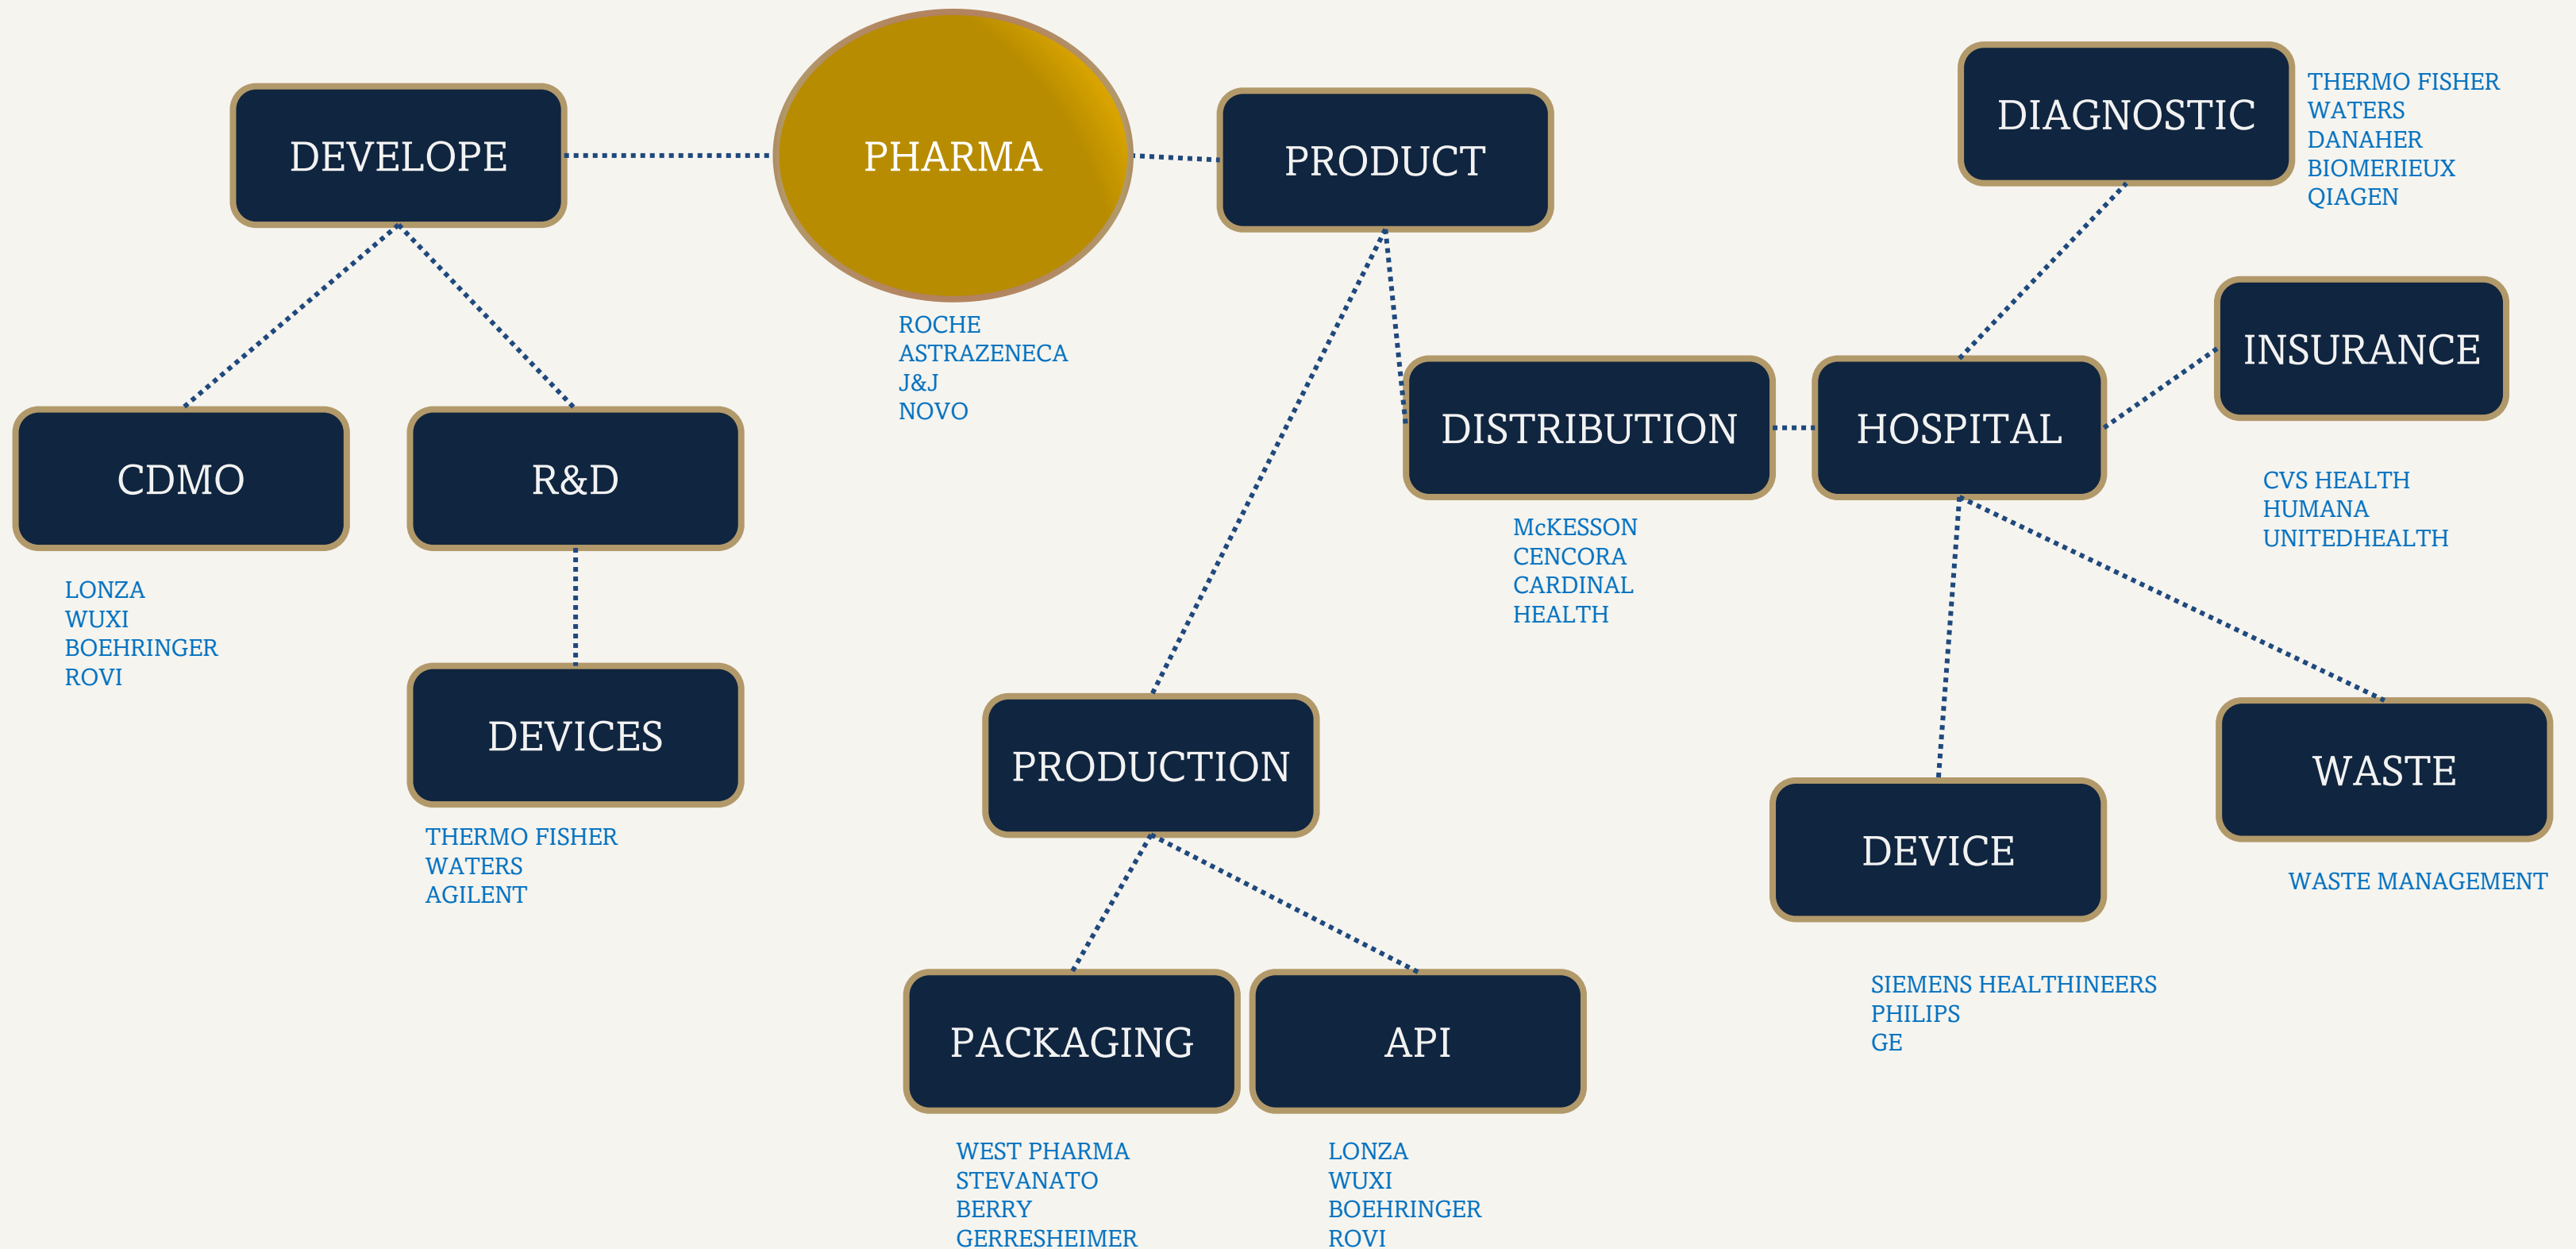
DEVELOPE

PHARMA

ROCHE
ASTRAZENECA
J&J
NOVO

PRODUCT

DIAGNOSTIC

THERMO FISHER
WATERS
DANAHER
BIOMERIEUX
QIAGEN

CDMO

LONZA
WUXI
BOEHRINGER
ROVI

R&D

DEVICES

THERMO FISHER
WATERS
AGILENT

DISTRIBUTION

McKESSON
CENCORA
CARDINAL
HEALTH

HOSPITAL

INSURANCE

CVS HEALTH
HUMANA
UNITEDHEALTH

PRODUCTION

PACKAGING

WEST PHARMA
STEVANATO
BERRY
GERRESHEIMER

API

LONZA
WUXI
BOEHRINGER
ROVI

DEVICE

SIEMENS HEALTHINEERS
PHILIPS
GE

WASTE

WASTE MANAGEMENT